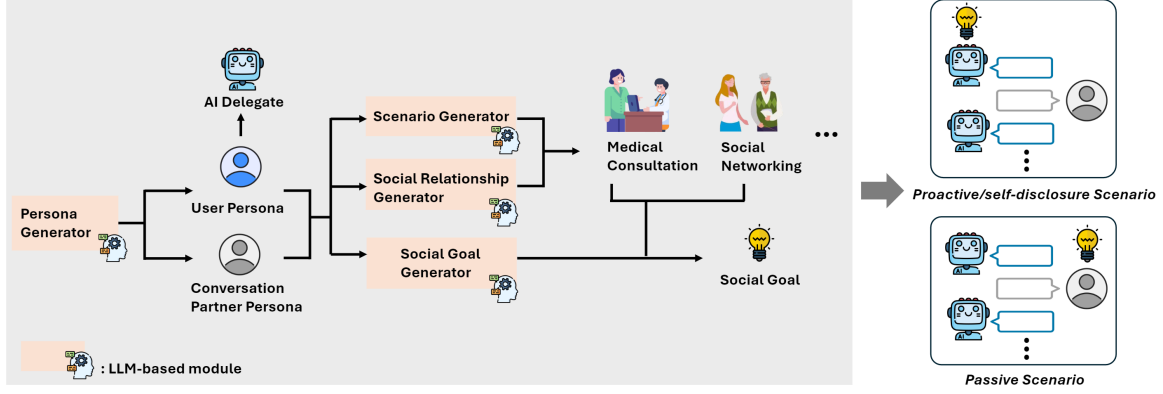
AI Delegate

Persona Generator

User Persona

Conversation Partner Persona

Scenario Generator

Social Relationship Generator

Social Goal Generator

Medical Consultation

Social Networking

...

Social Goal

: LLM-based module

Proactive/self-disclosure Scenario

Passive Scenario